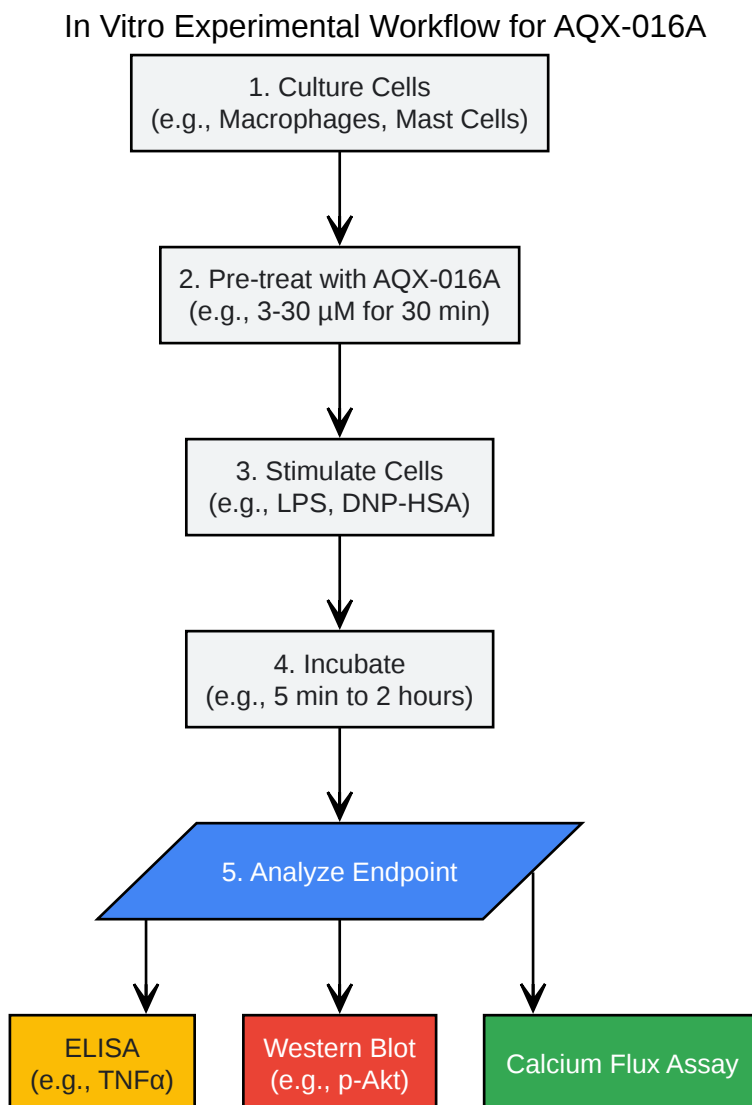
In Vitro Experimental Workflow for AQX-016A

1. Culture Cells
(e.g., Macrophages, Mast Cells)

2. Pre-treat with AQX-016A
(e.g., 3-30 µM for 30 min)

3. Stimulate Cells
(e.g., LPS, DNP-HSA)

4. Incubate
(e.g., 5 min to 2 hours)

5. Analyze Endpoint

ELISA
(e.g., TNFα)

Western Blot
(e.g., p-Akt)

Calcium Flux Assay